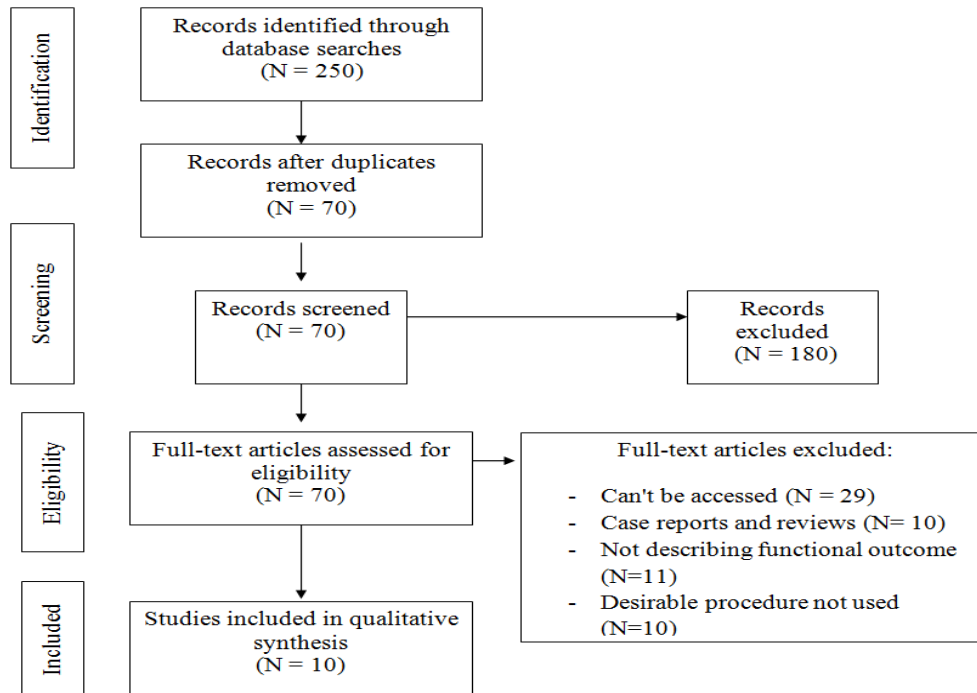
Identification

Records identified through database searches (N = 250)

Records after duplicates removed (N = 70)

Screening

Records screened (N = 70)

Records excluded (N = 180)

Eligibility

Full-text articles assessed for eligibility (N = 70)

Full-text articles excluded:

- Can't be accessed (N = 29)
- Case reports and reviews (N= 10)
- Not describing functional outcome (N=11)
- Desirable procedure not used (N=10)

Included

Studies included in qualitative synthesis (N = 10)